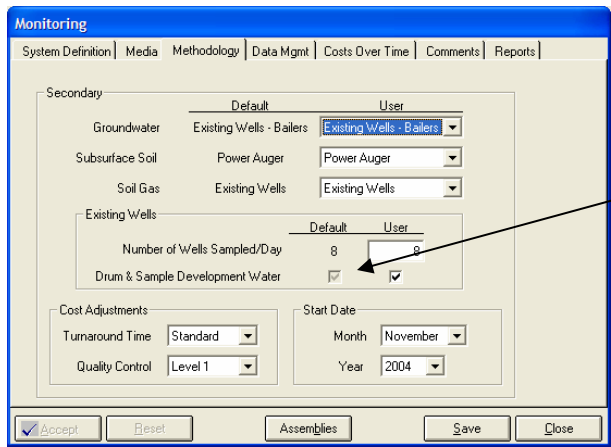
Monitoring

System Definition | Media | Methodology | Data Mgmt | Costs Over Time | Comments | Reports

Secondary

| | Default | User |
|---|---|---|
| Groundwater | Existing Wells - Bailers | Existing Wells - Bailers |
| Subsurface Soil | Power Auger | Power Auger |
| Soil Gas | Existing Wells | Existing Wells |

Existing Wells

| | Default | User |
|---|---|---|
| Number of Wells Sampled/Day | 8 | 8 |
| Drum & Sample Development Water | | |

Cost Adjustments

Turnaround Time Standard

Quality Control Level 1

Start Date

Month November

Year 2004

Accept Reset Assemblies Save Close